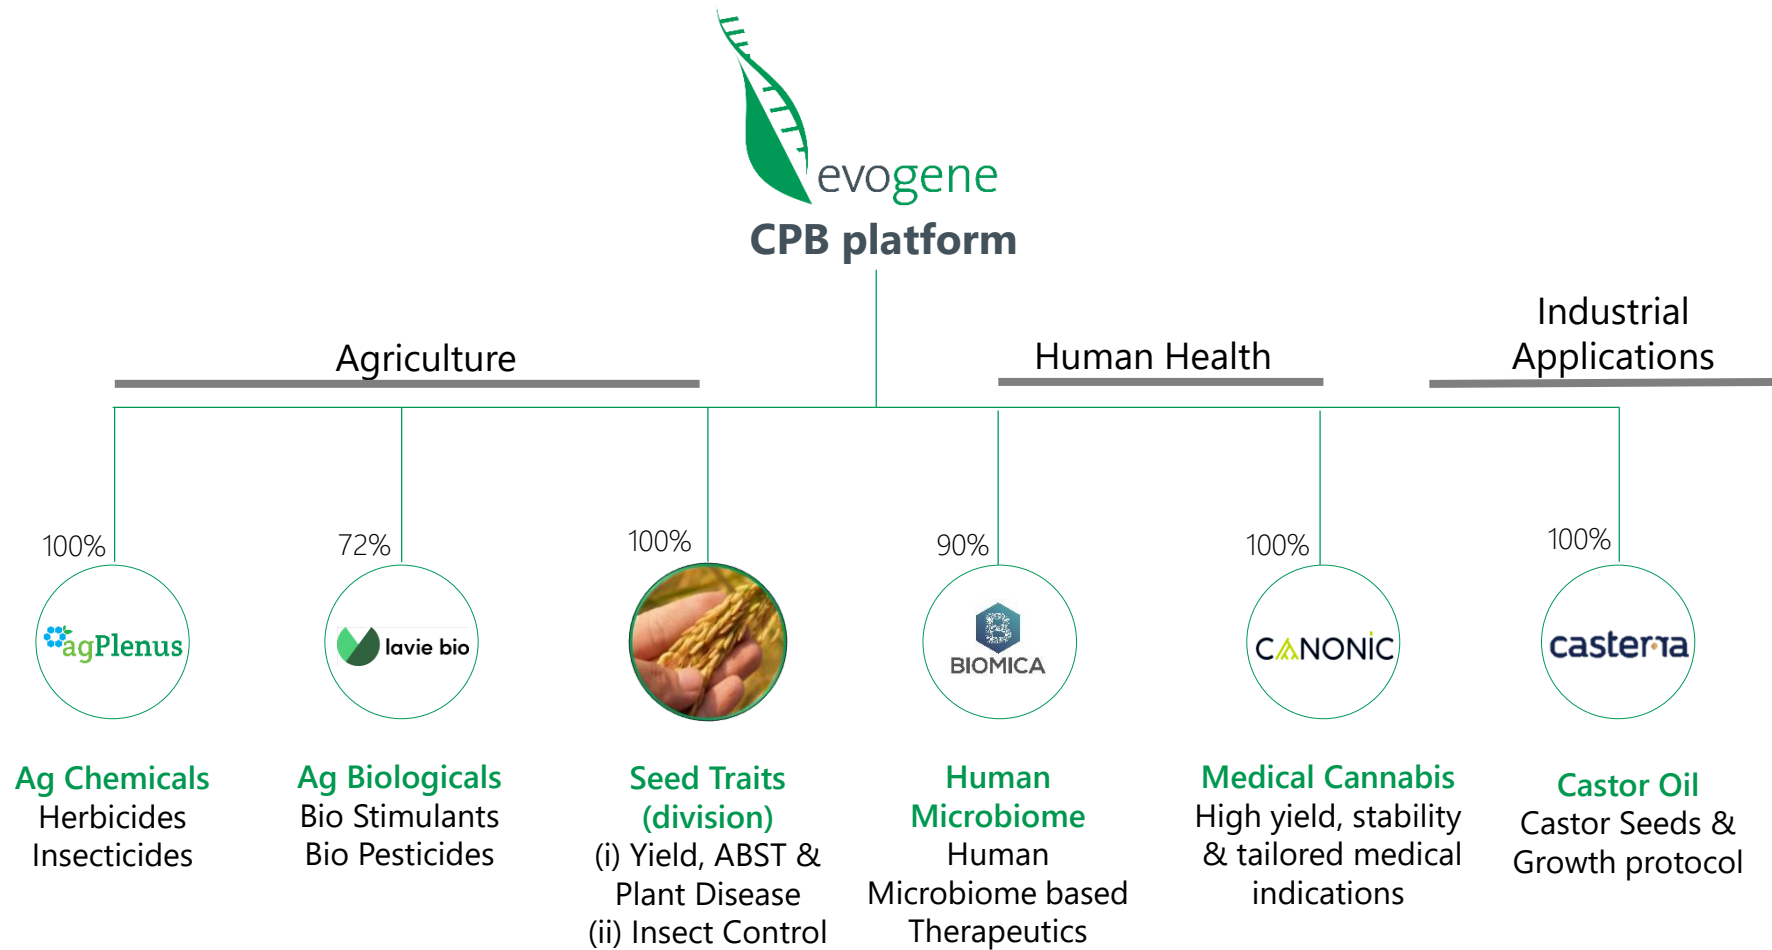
evogene
CPB platform

Agriculture

Human Health

Industrial Applications

100%
agPlenus
Ag Chemicals
Herbicides
Insecticides

72%
lavie bio
Ag Biologicals
Bio Stimulants
Bio Pesticides

100%
Seed Traits (division)
(i) Yield, ABST & Plant Disease
(ii) Insect Control

90%
BIOMICA
Human Microbiome
Human Microbiome based Therapeutics

100%
CANONIC
Medical Cannabis
High yield, stability & tailored medical indications

100%
casterra
Castor Oil
Castor Seeds & Growth protocol